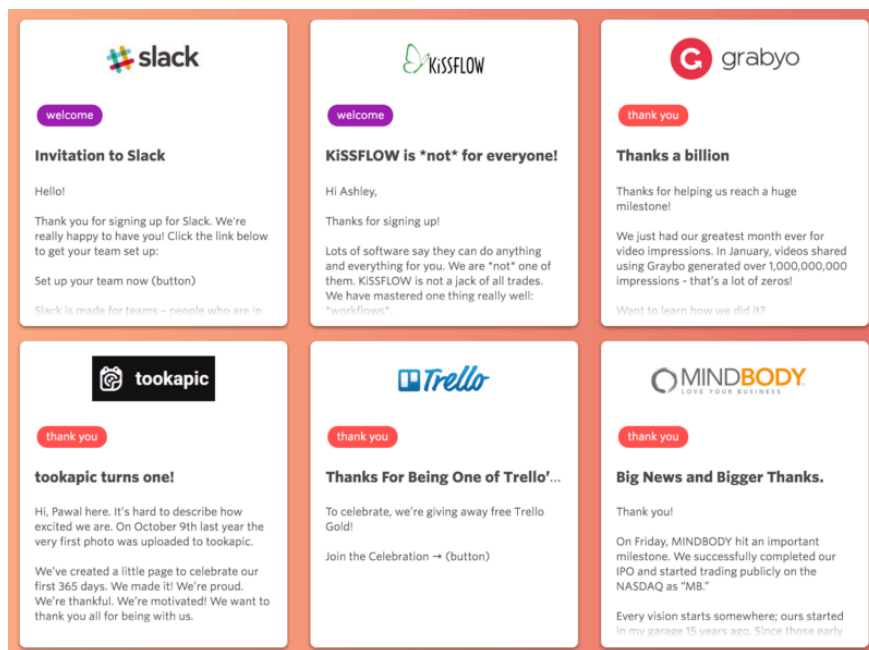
slack

welcome

Invitation to Slack

Hello!

Thank you for signing up for Slack. We're really happy to have you! Click the link below to get your team set up:

Set up your team now (button)

Slack is made for teams – people who are in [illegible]

KiSSFLOW

welcome

KiSSFLOW is *not* for everyone!

Hi Ashley,

Thanks for signing up!

Lots of software say they can do anything and everything for you. We are *not* one of them. KiSSFLOW is not a jack of all trades. We have mastered one thing really well: *workflows*

grabyo

thank you

Thanks a billion

Thanks for helping us reach a huge milestone!

We just had our greatest month ever for video impressions. In January, videos shared using Graybo generated over 1,000,000,000 impressions - that's a lot of zeros!

Want to learn how we did it?

tookapic

thank you

tookapic turns one!

Hi, Pawal here. It's hard to describe how excited we are. On October 9th last year the very first photo was uploaded to tookapic.

We've created a little page to celebrate our first 365 days. We made it! We're proud. We're thankful. We're motivated! We want to thank you all for being with us.

Trello

thank you

Thanks For Being One of Trello'...

To celebrate, we're giving away free Trello Gold!

Join the Celebration → (button)

MINDBODY
LOVE YOUR BUSINESS

thank you

Big News and Bigger Thanks.

Thank you!

On Friday, MINDBODY hit an important milestone. We successfully completed our IPO and started trading publicly on the NASDAQ as "MB."

Every vision starts somewhere; ours started in my garage 15 years ago. Since those early